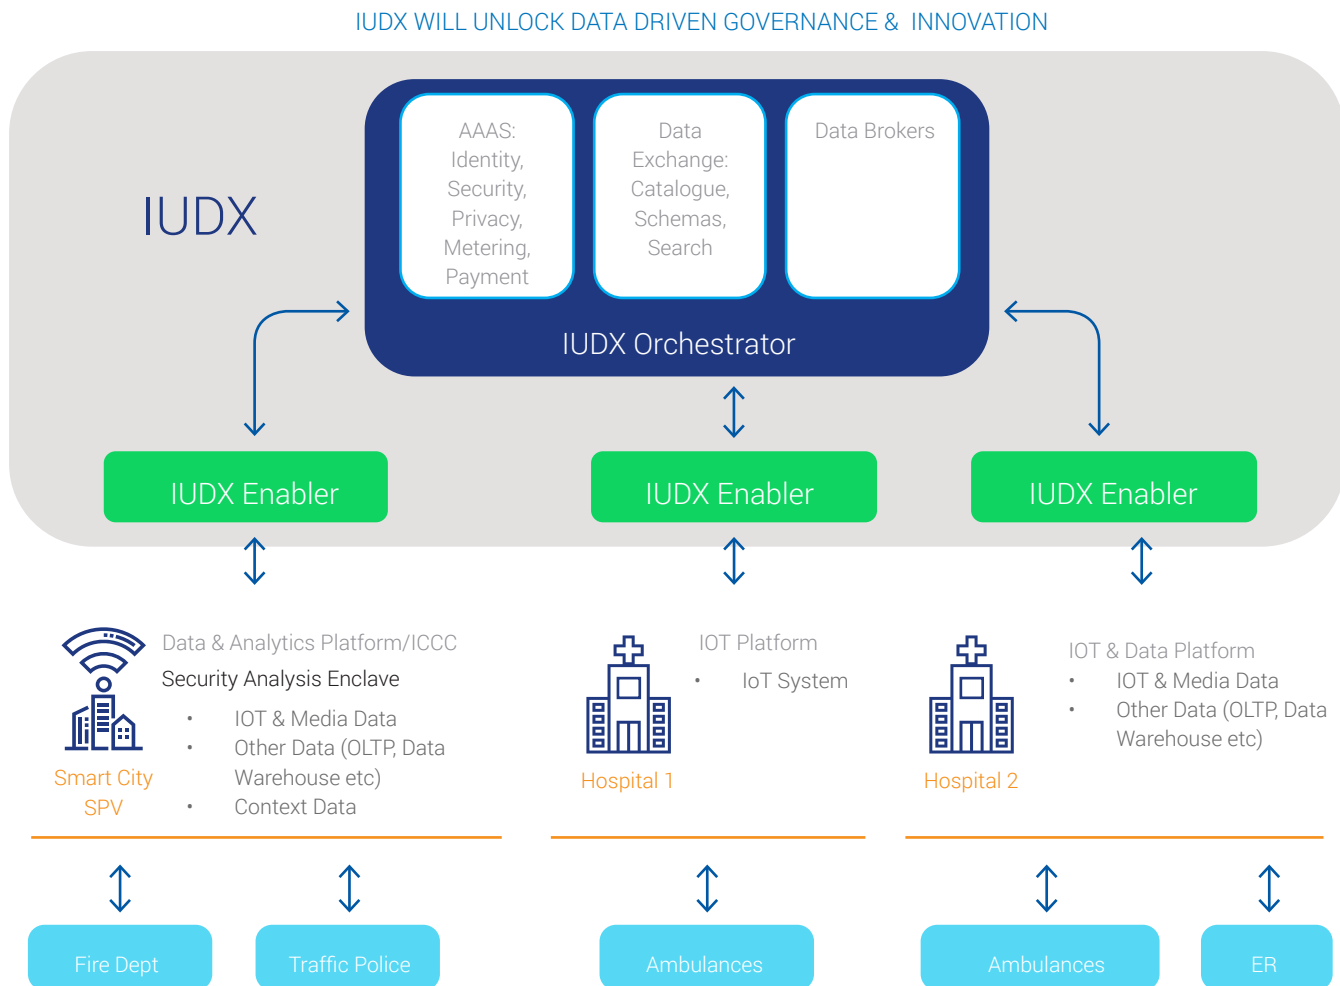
IUDX WILL UNLOCK DATA DRIVEN GOVERNANCE & INNOVATION

IUDX

AAAS: Identity, Security, Privacy, Metering, Payment

Data Exchange: Catalogue, Schemas, Search

Data Brokers

IUDX Orchestrator

IUDX Enabler

IUDX Enabler

IUDX Enabler

Data & Analytics Platform/ICCC

Security Analysis Enclave

• IOT & Media Data
• Other Data (OLTP, Data Warehouse etc)
• Context Data

Smart City SPV

IOT Platform

• IoT System

Hospital 1

IOT & Data Platform

• IOT & Media Data
• Other Data (OLTP, Data Warehouse etc)

Hospital 2

Fire Dept

Traffic Police

Ambulances

Ambulances

ER